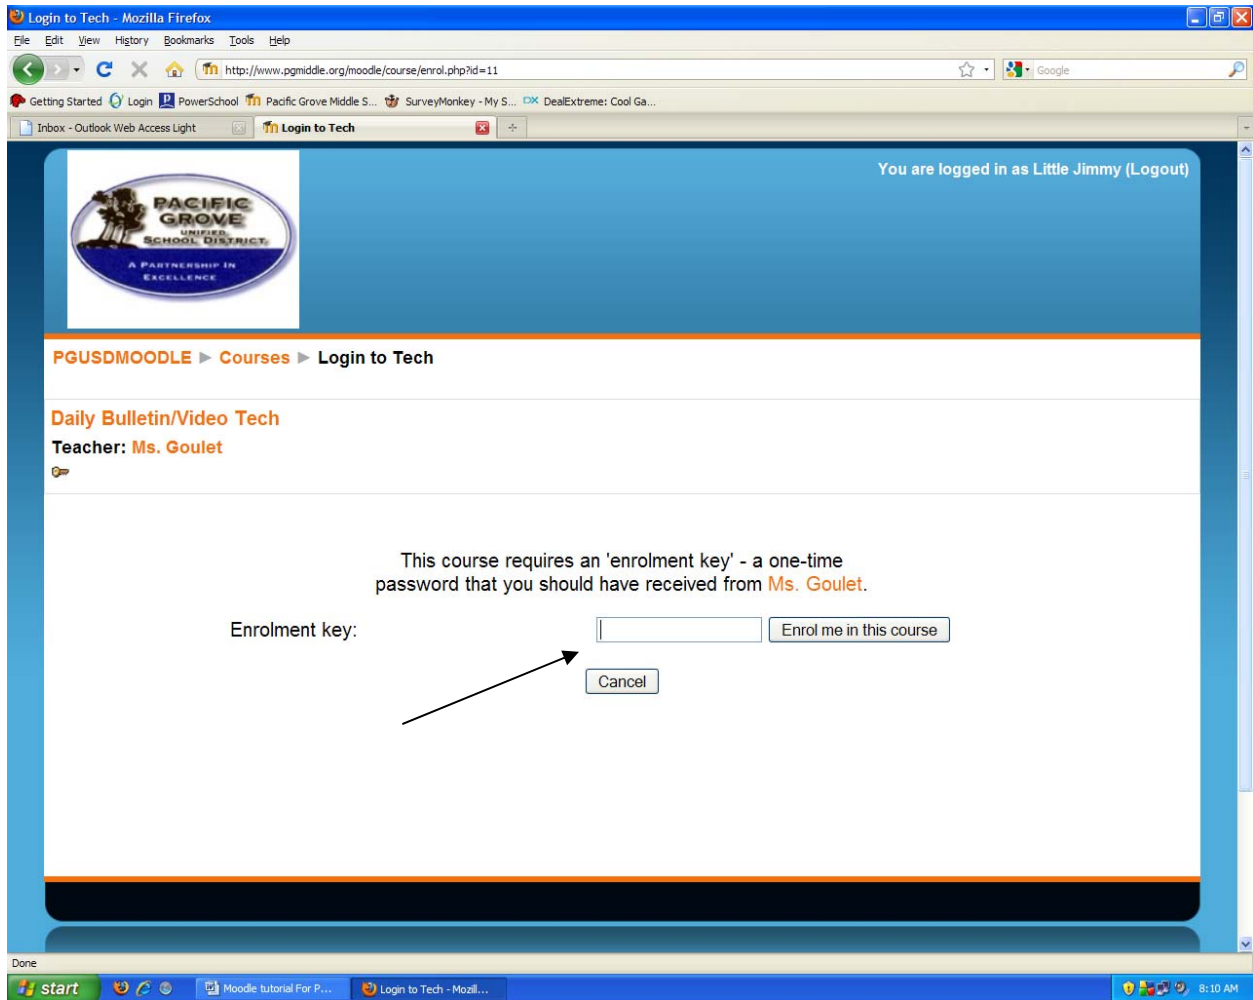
Login to Tech - Mozilla Firefox

File Edit View History Bookmarks Tools Help

http://www.pgmiddle.org/moodle/course/enrol.php?id=11

Google

Getting Started Login PowerSchool Pacific Grove Middle S... SurveyMonkey - My S... DealExtreme: Cool Ga...

Inbox - Outlook Web Access Light

Login to Tech

You are logged in as Little Jimmy (Logout)

PACIFIC GROVE UNIFIED SCHOOL DISTRICT

A PARTNERSHIP IN EXCELLENCE

PGUSDMOODLE ► Courses ► Login to Tech

Daily Bulletin/Video Tech

Teacher: Ms. Goulet

This course requires an 'enrolment key' - a one-time password that you should have received from Ms. Goulet.

Enrolment key:

Enrol me in this course

Cancel

Done

start

Moodle tutorial For P...

Login to Tech - Mozil...

8:10 AM